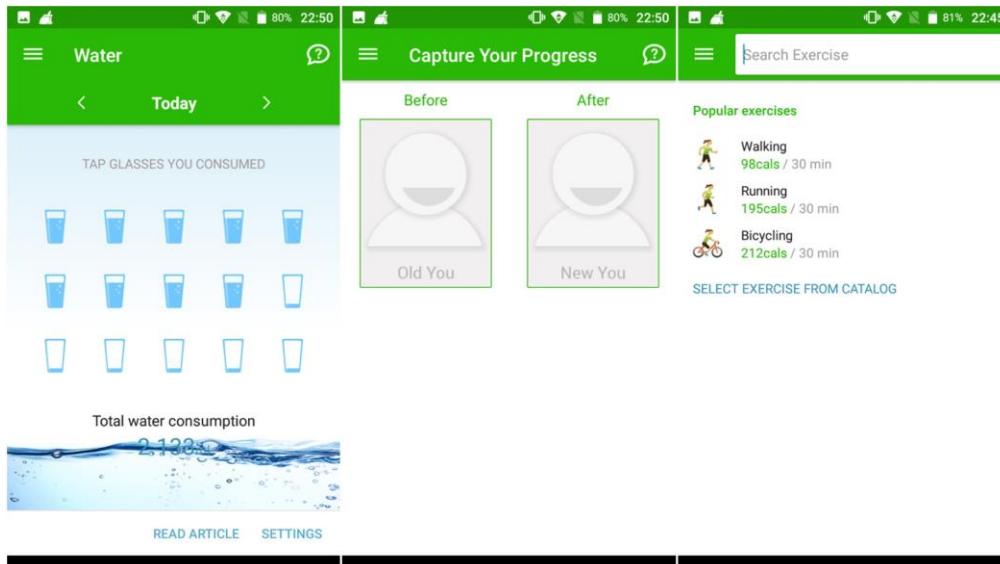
80% 22:50

Water

Today

TAP GLASSES YOU CONSUMED

Total water consumption

2,133 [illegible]

READ ARTICLE SETTINGS

80% 22:50

Capture Your Progress

Before

After

Old You

New You

81% 22:45

Search Exercise

Popular exercises

Walking
98cals / 30 min

Running
195cals / 30 min

Bicycling
212cals / 30 min

SELECT EXERCISE FROM CATALOG